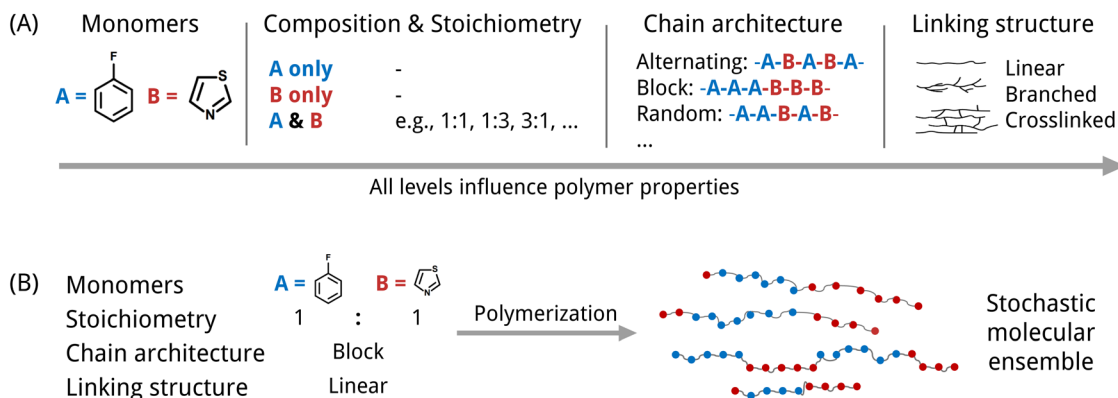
(A) Monomers

F

A = B = S N

Composition & Stoichiometry

A only -
B only -
A & B e.g., 1:1, 1:3, 3:1, ...

Chain architecture

Alternating: -A-B-A-B-A-
Block: -A-A-A-B-B-B-
Random: -A-A-B-A-B-
...

Linking structure

Linear
Branched
Crosslinked

All levels influence polymer properties

(B) Monomers
Stoichiometry
Chain architecture
Linking structure

F

A = B = S N

1 : 1

Block

Linear

Polymerization

Stochastic molecular ensemble